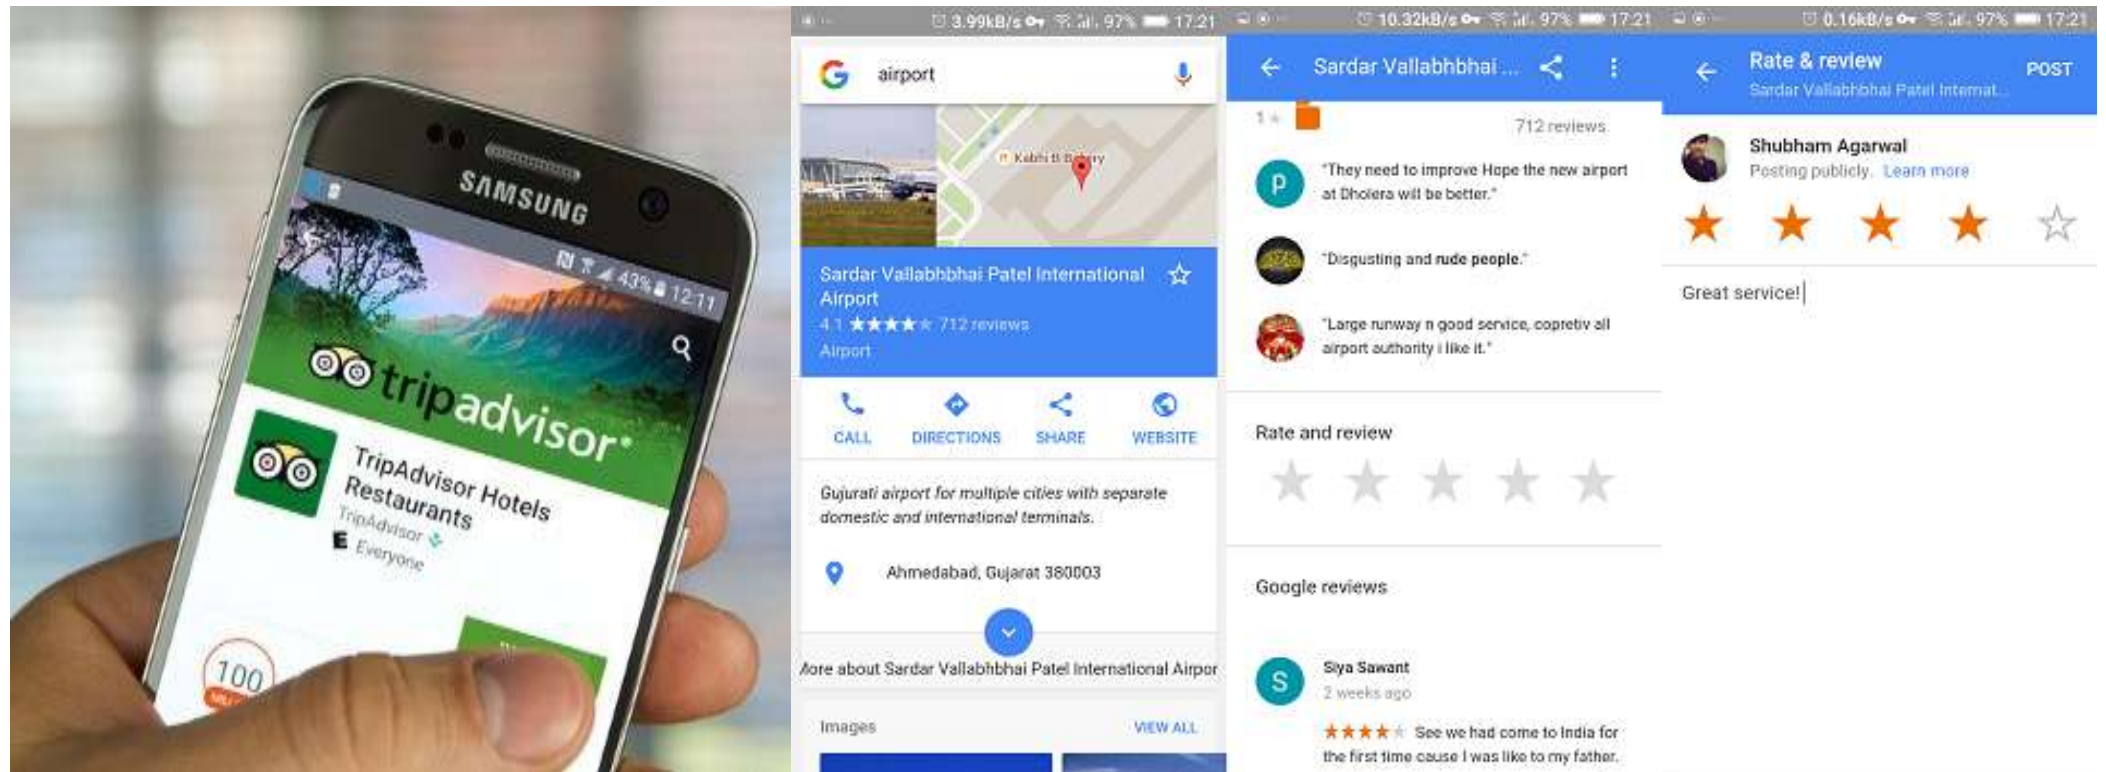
SAMSUNG

43% 12:11

tripadvisor

TripAdvisor Hotels Restaurants
TripAdvisor
Everyone

100

3.99kB/s 97% 17:21

airport

Kebhi B Bakery

Sardar Vallabhbhai Patel International Airport
4.1 ★★★★★ 712 reviews
Airport

CALL DIRECTIONS SHARE WEBSITE

Gujurati airport for multiple cities with separate domestic and international terminals.

Ahmedabad, Gujarat 380003

Nore about Sardar Vallabhbhai Patel International Airpor

Images VIEW ALL

10.32kB/s 97% 17:21

Sardar Vallabhbhai ...

1 ★

712 reviews

"They need to improve Hope the new airport at Dholera will be better."

"Disgusting and rude people."

"Large runway n good service, copretiv all airport authority i like it."

Rate and review

Google reviews

Siya Sawant
2 weeks ago
★★★★★ See we had come to India for the first time cause I was like to my father.

0.16kB/s 97% 17:21

Rate & review
Sardar Vallabhbhai Patel Internat...

POST

Shubham Agarwal
Posting publicly. Learn more

Great service!